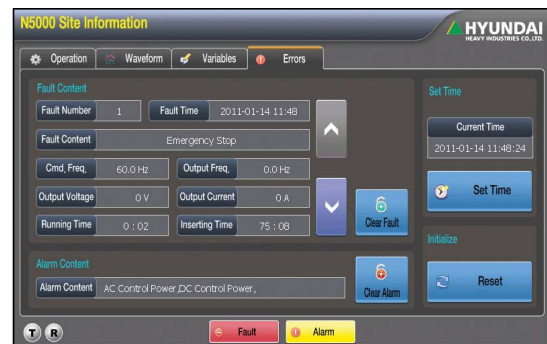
N5000 Site Information

HYUNDAI
HEAVY INDUSTRIES CO.,LTD.

Operation
Waveform
Variables
Errors

Fault Content

Fault Number 1
Fault Time 2011-01-14 11:48
Fault Content Emergency Stop
Cmd. Freq. 60.0 Hz
Output Freq. 0.0 Hz
Output Voltage 0 V
Output Current 0 A
Running Time 0 : 02
Inserting Time 75 : 08

Clear Fault

Alarm Content
Alarm Content AC Control Power,DC Control Power,

Clear Alarm

Set Time
Current Time
2011-01-14 11:48:24
Set Time

Initialize
Reset

T R
Fault
Alarm